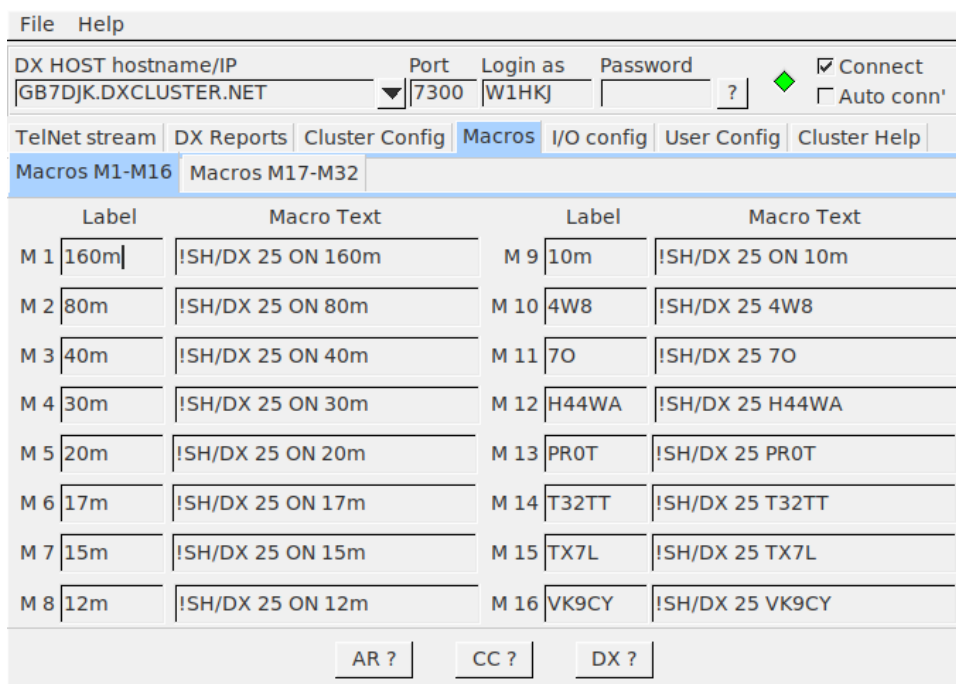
File Help

DX HOST hostname/IP
GB7DJK.DXCLUSTER.NET
Port
7300
Login as
W1HKJ
Password
?
☑ Connect
☐ Auto conn'

TelNet stream | DX Reports | Cluster Config | Macros | I/O config | User Config | Cluster Help

Macros M1-M16 | Macros M17-M32

| | Label | Macro Text | | Label | Macro Text |
|---|---|---|---|---|---|
| M 1 | 160m | !SH/DX 25 ON 160m | M 9 | 10m | !SH/DX 25 ON 10m |
| M 2 | 80m | !SH/DX 25 ON 80m | M 10 | 4W8 | !SH/DX 25 4W8 |
| M 3 | 40m | !SH/DX 25 ON 40m | M 11 | 7O | !SH/DX 25 7O |
| M 4 | 30m | !SH/DX 25 ON 30m | M 12 | H44WA | !SH/DX 25 H44WA |
| M 5 | 20m | !SH/DX 25 ON 20m | M 13 | PR0T | !SH/DX 25 PR0T |
| M 6 | 17m | !SH/DX 25 ON 17m | M 14 | T32TT | !SH/DX 25 T32TT |
| M 7 | 15m | !SH/DX 25 ON 15m | M 15 | TX7L | !SH/DX 25 TX7L |
| M 8 | 12m | !SH/DX 25 ON 12m | M 16 | VK9CY | !SH/DX 25 VK9CY |

AR ? | CC ? | DX ?